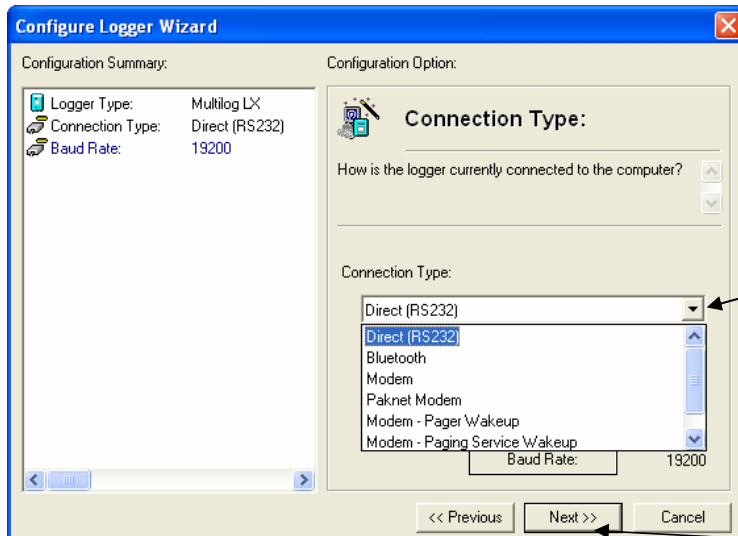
Configure Logger Wizard

Configuration Summary:

| | |
|---|---|
| Logger Type: | Multilog LX |
| Connection Type: | Direct (RS232) |
| Baud Rate: | 19200 |

Configuration Option:

Connection Type:

How is the logger currently connected to the computer?

Connection Type:

Direct (RS232)

Direct (RS232)
Bluetooth
Modem
Paknet Modem
Modem - Pager Wakeup
Modem - Paging Service Wakeup

Baud Rate: 19200

<< Previous Next >> Cancel